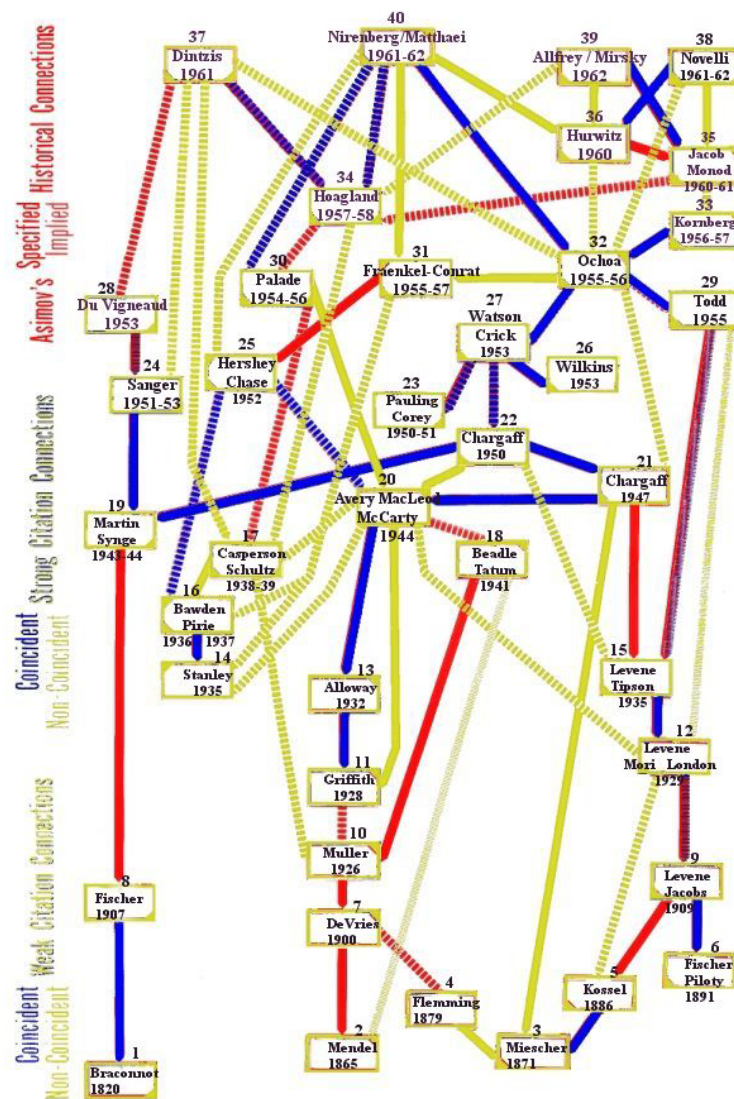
Asimov's Specified Implied Historical Connections

Coincident Non-Coincident Strong Citation Connections

Coincident Non-Coincident Weak Citation Connections

40 Nirenberg/Matthaei 1961-62

37 Dintzis 1961

39 Allfrey / Mirsky 1962

38 Novelli 1961-62

36 Hurwitz 1960

35 Jacob Monod 1960-61

34 Hoagland 1957-58

33 Kornberg 1956-57

30 Palade 1954-56

31 Fraenkel-Conrat 1955-57

32 Ochoa 1955-56

29 Todd 1955

28 Du Vigneaud 1953

27 Watson Crick 1953

26 Wilkins 1953

25 Hershey Chase 1952

24 Sanger 1951-53

23 Pauling Corey 1950-51

22 Chargaff 1950

21 Chargaff 1947

20 Avery MacLeod McCarty 1944

19 Martin Synge 1943-44

18 Beadle Tatum 1941

17 Casperson Schultz 1938-39

16 Bawden Pirie 1936 1937

14 Stanley 1935

15 Levene Tipson 1935

13 Alloway 1932

12 Levene Mori London 1929

11 Griffith 1928

10 Muller 1926

9 Levene Jacobs 1909

8 Fischer 1907

7 DeVries 1900

6 Fischer Piloty 1891

5 Kossel 1886

4 Flemming 1879

3 Miescher 1871

2 Mendel 1865

1 Braconnot 1820